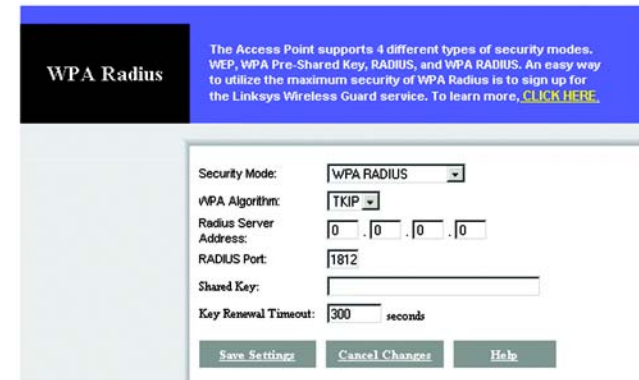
WPA Radius

The Access Point supports 4 different types of security modes. WEP, WPA Pre-Shared Key, RADIUS, and WPA RADIUS. An easy way to utilize the maximum security of WPA Radius is to sign up for the Linksys Wireless Guard service. To learn more, CLICK HERE.

| | |
|---|---|
| Security Mode: | WPA RADIUS |
| WPA Algorithm: | TKIP |
| Radius Server Address: | 0 . 0 . 0 . 0 |
| RADIUS Port: | 1812 |
| Shared Key: | |
| Key Renewal Timeout: | 300 seconds |

Save Settings Cancel Changes Help